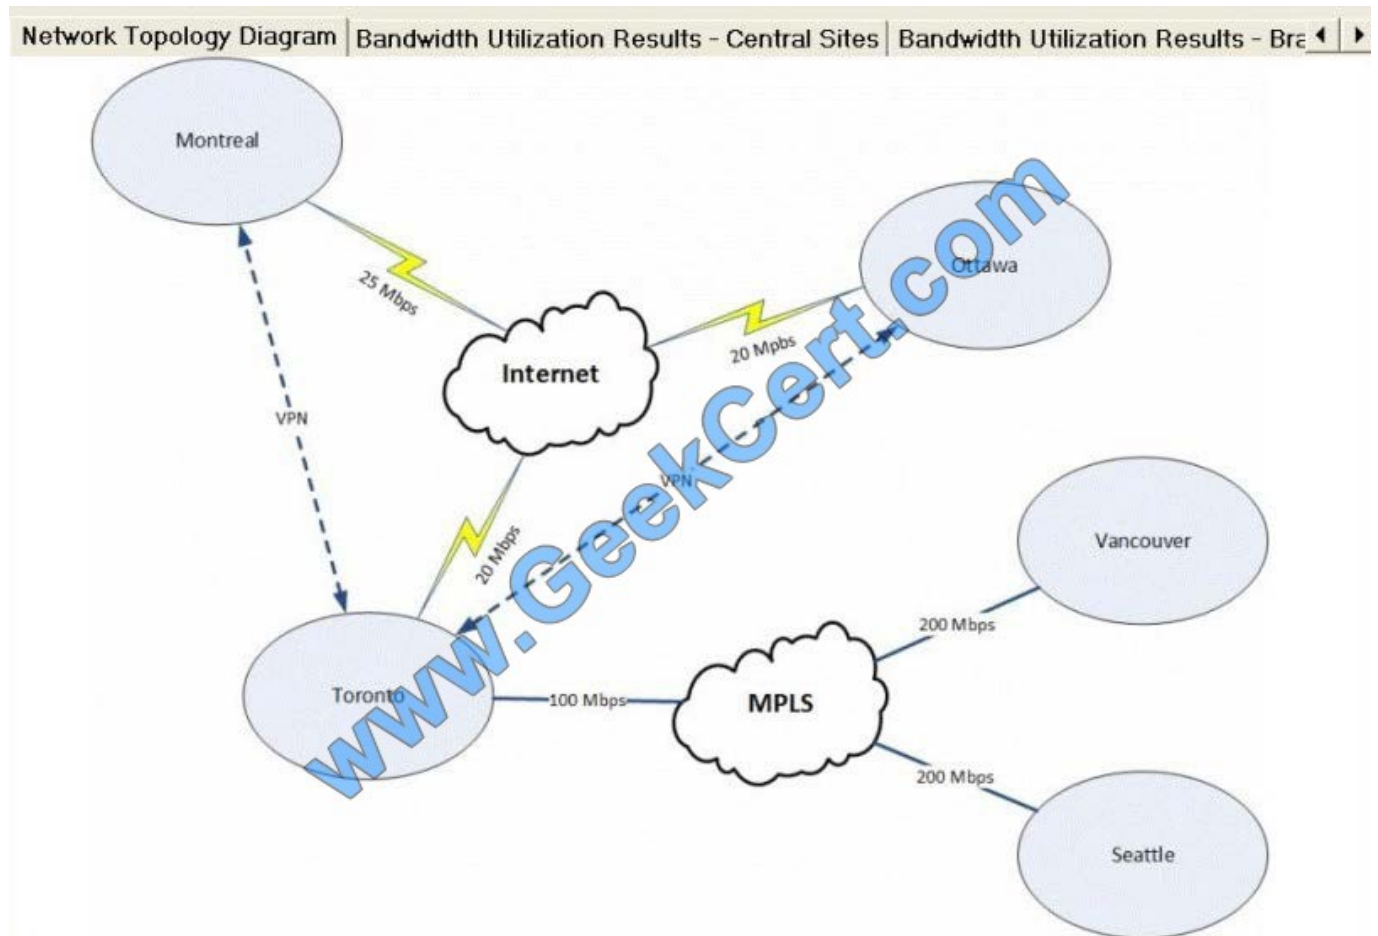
Network Topology Diagram | Bandwidth Utilization Results - Central Sites | Bandwidth Utilization Results - Bra

Montreal

25 Mbps

Ottawa

20 Mpbs

Internet

VPN

VPN

20 Mbps

Vancouver

200 Mbps

Toronto

100 Mbps

MPLS

200 Mbps

Seattle

www.GeekCert.com